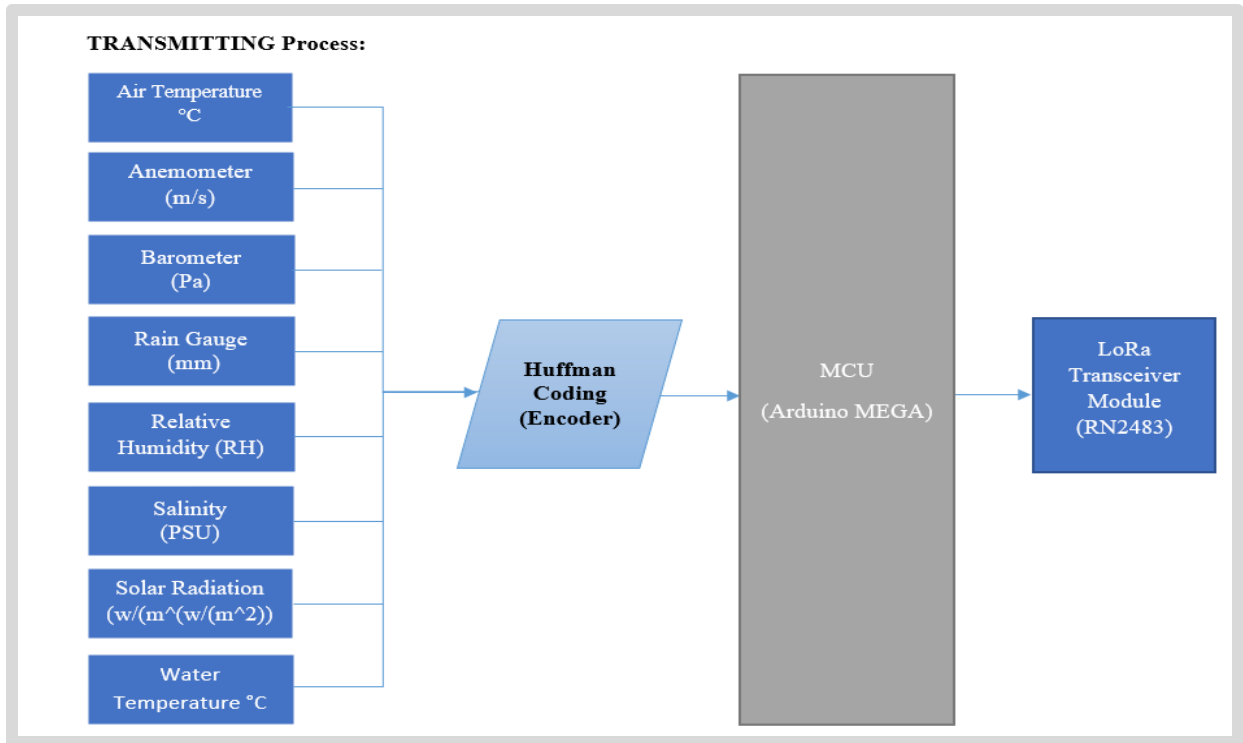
TRANSMITTING Process:

Air Temperature °C

Anemometer (m/s)

Barometer (Pa)

Rain Gauge (mm)

Relative Humidity (RH)

Salinity (PSU)

Solar Radiation (w/(m^(w/(m^2))

Water Temperature °C

Huffman Coding (Encoder)

MCU (Arduino MEGA)

LoRa Transceiver Module (RN2483)